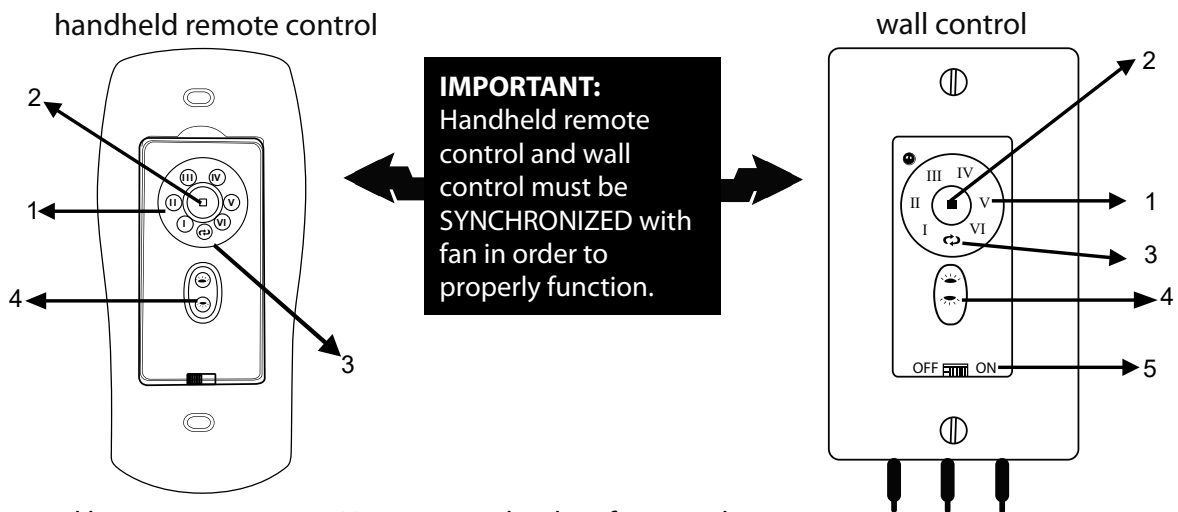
handheld remote control

wall control

IMPORTANT:
Handheld remote control and wall control must be SYNCHRONIZED with fan in order to properly function.

2

1

4

3

III IV II V I VI

2

III IV II V I VI

1

3

4

OFF ON

5